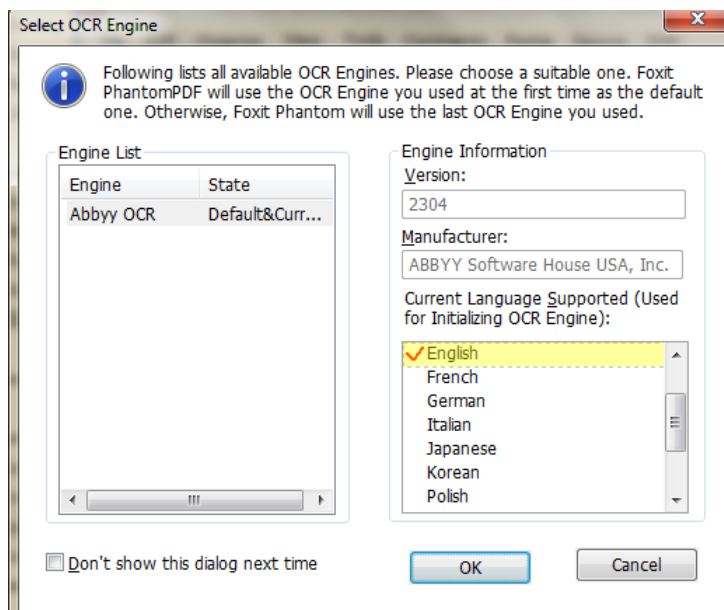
Select OCR Engine

Following lists all available OCR Engines. Please choose a suitable one. Foxit PhantomPDF will use the OCR Engine you used at the first time as the default one. Otherwise, Foxit Phantom will use the last OCR Engine you used.

Engine List

| Engine | State |
|---|---|
| Abbyy OCR | Default&Curr... |

Engine Information

Version:

2304

Manufacturer:

ABBYY Software House USA, Inc.

Current Language Supported (Used for Initializing OCR Engine):

English
French
German
Italian
Japanese
Korean
Polish

Don't show this dialog next time

OK

Cancel